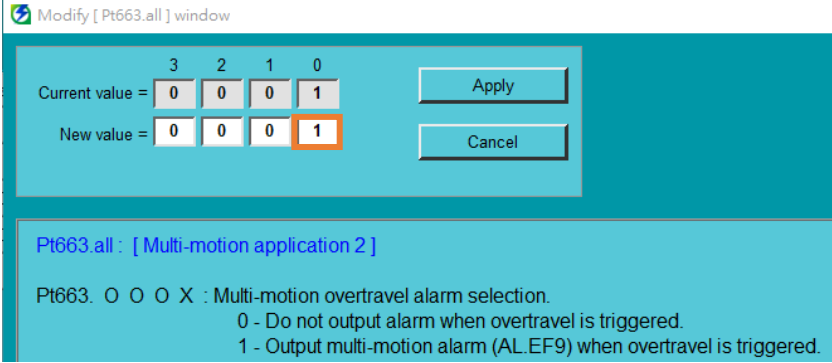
Modify [ Pt663.all ] window

| | 3 | 2 | 1 | 0 |
|---|---|---|---|---|
| Current value = | 0 | 0 | 0 | 1 |
| New value = | 0 | 0 | 0 | 1 |

Apply

Cancel

Pt663.all : [ Multi-motion application 2 ]

Pt663. O O O X : Multi-motion overtravel alarm selection.
0 - Do not output alarm when overtravel is triggered.
1 - Output multi-motion alarm (AL.EF9) when overtravel is triggered.